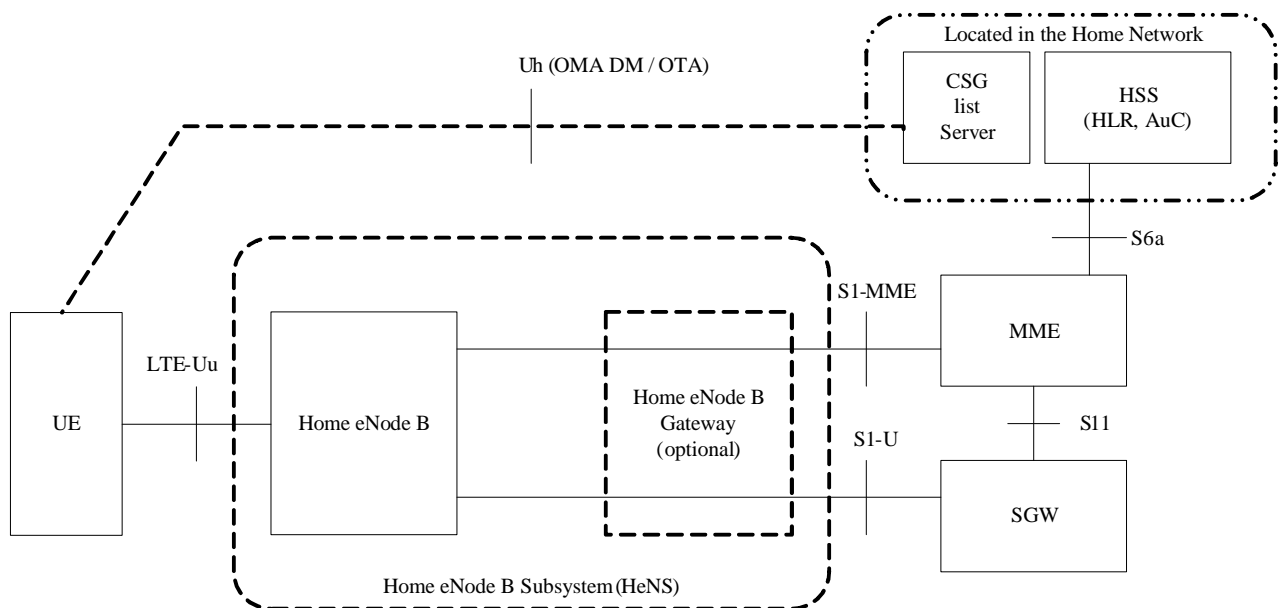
Located in the Home Network

Uh (OMA DM / OTA)

CSG list Server

HSS (HLR, AuC)

S6a

S1-MME

MME

LTE-Uu

UE

Home eNode B

Home eNode B Gateway (optional)

S11

S1-U

SGW

Home eNode B Subsystem (HeNS)